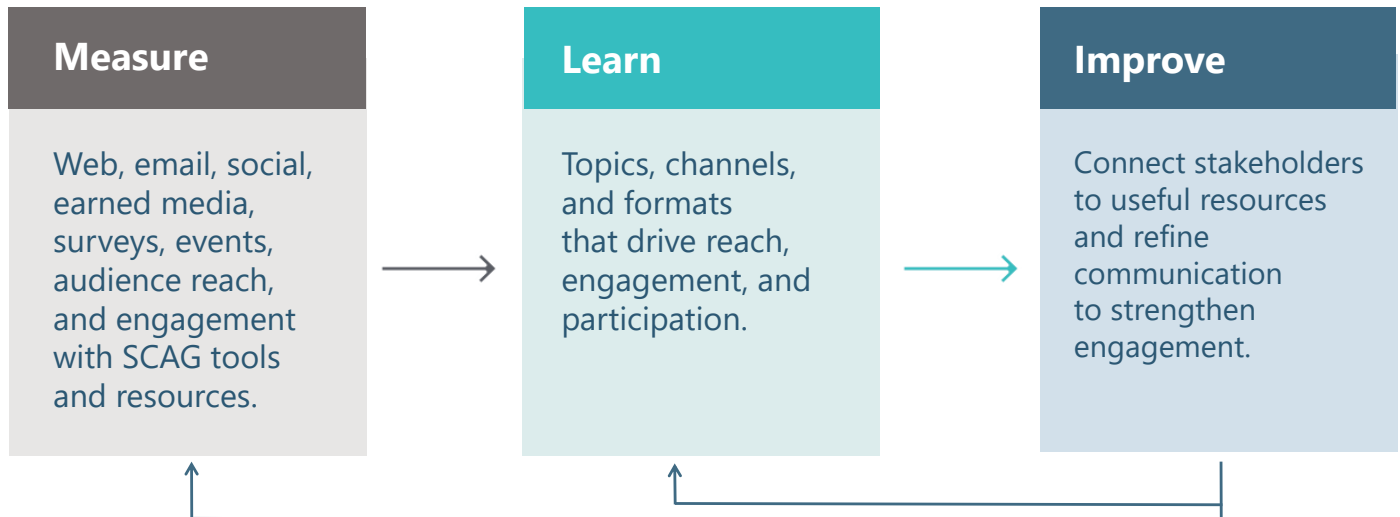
Measure

Web, email, social, earned media, surveys, events, audience reach, and engagement with SCAG tools and resources.

Learn

Topics, channels, and formats that drive reach, engagement, and participation.

Improve

Connect stakeholders to useful resources and refine communication to strengthen engagement.